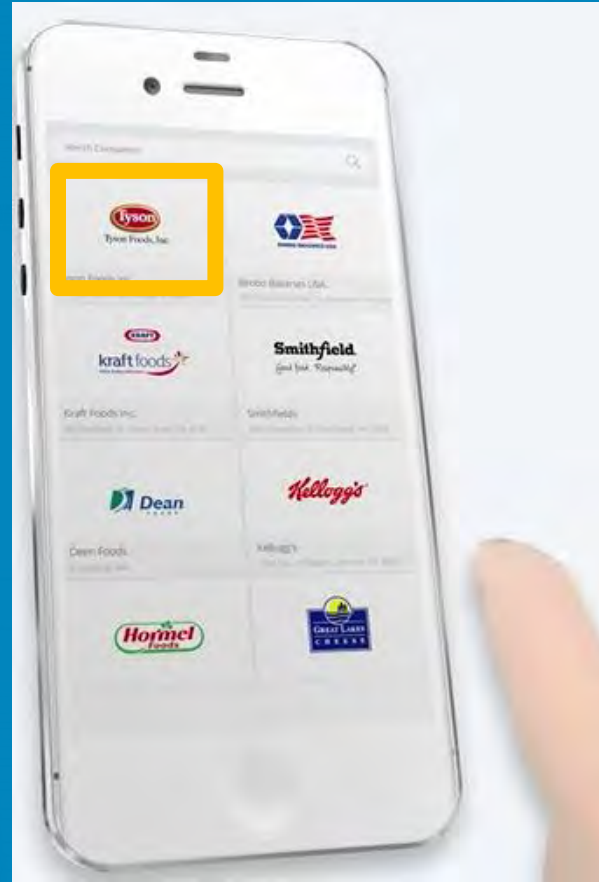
Search Companies

Tyson
Tyson Foods, Inc.

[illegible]

Tyson Foods Inc.
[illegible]

Bimbo Bakeries USA
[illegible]

KRAFT
kraft foods
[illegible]

Smithfield
Good food. Responsibly.

Kraft Foods Inc.
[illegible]

Smithfield
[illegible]

Dean
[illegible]

Kellogg's

Dean Foods
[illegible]

Kellogg's
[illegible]

Hormel Foods

GREAT LAKES CHEESE